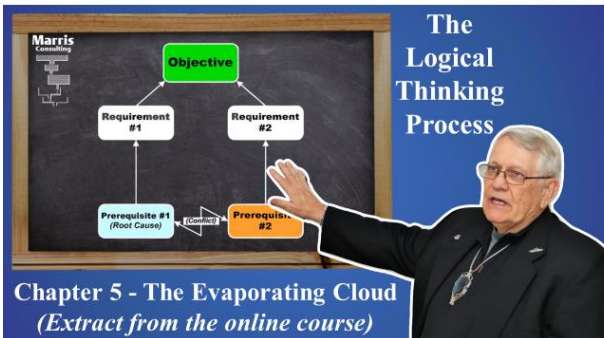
Marris Consulting

Objective

Requirement #1

Requirement #2

Prerequisite #1 (Root Cause)

(Conflict)

Prerequisite #2

The Logical Thinking Process

Chapter 5 - The Evaporating Cloud

(Extract from the online course)